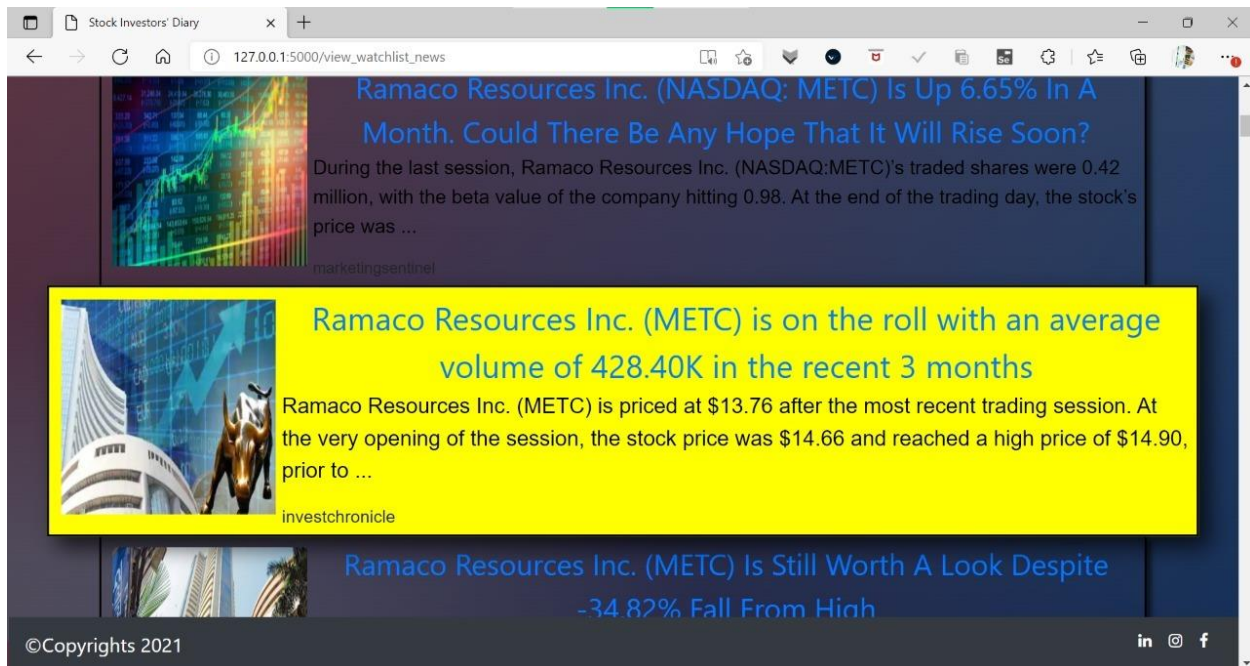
Stock Investors' Diary

127.0.0.1:5000/view_watchlist_news

Ramaco Resources Inc. (NASDAQ: METC) Is Up 6.65% In A Month. Could There Be Any Hope That It Will Rise Soon?

During the last session, Ramaco Resources Inc. (NASDAQ:METC)'s traded shares were 0.42 million, with the beta value of the company hitting 0.98. At the end of the trading day, the stock's price was ...

marketingsentinel

Ramaco Resources Inc. (METC) is on the roll with an average volume of 428.40K in the recent 3 months

Ramaco Resources Inc. (METC) is priced at $13.76 after the most recent trading session. At the very opening of the session, the stock price was $14.66 and reached a high price of $14.90, prior to ...

investchronicle

Ramaco Resources Inc. (METC) Is Still Worth A Look Despite -34.82% Fall From High

©Copyrights 2021

in